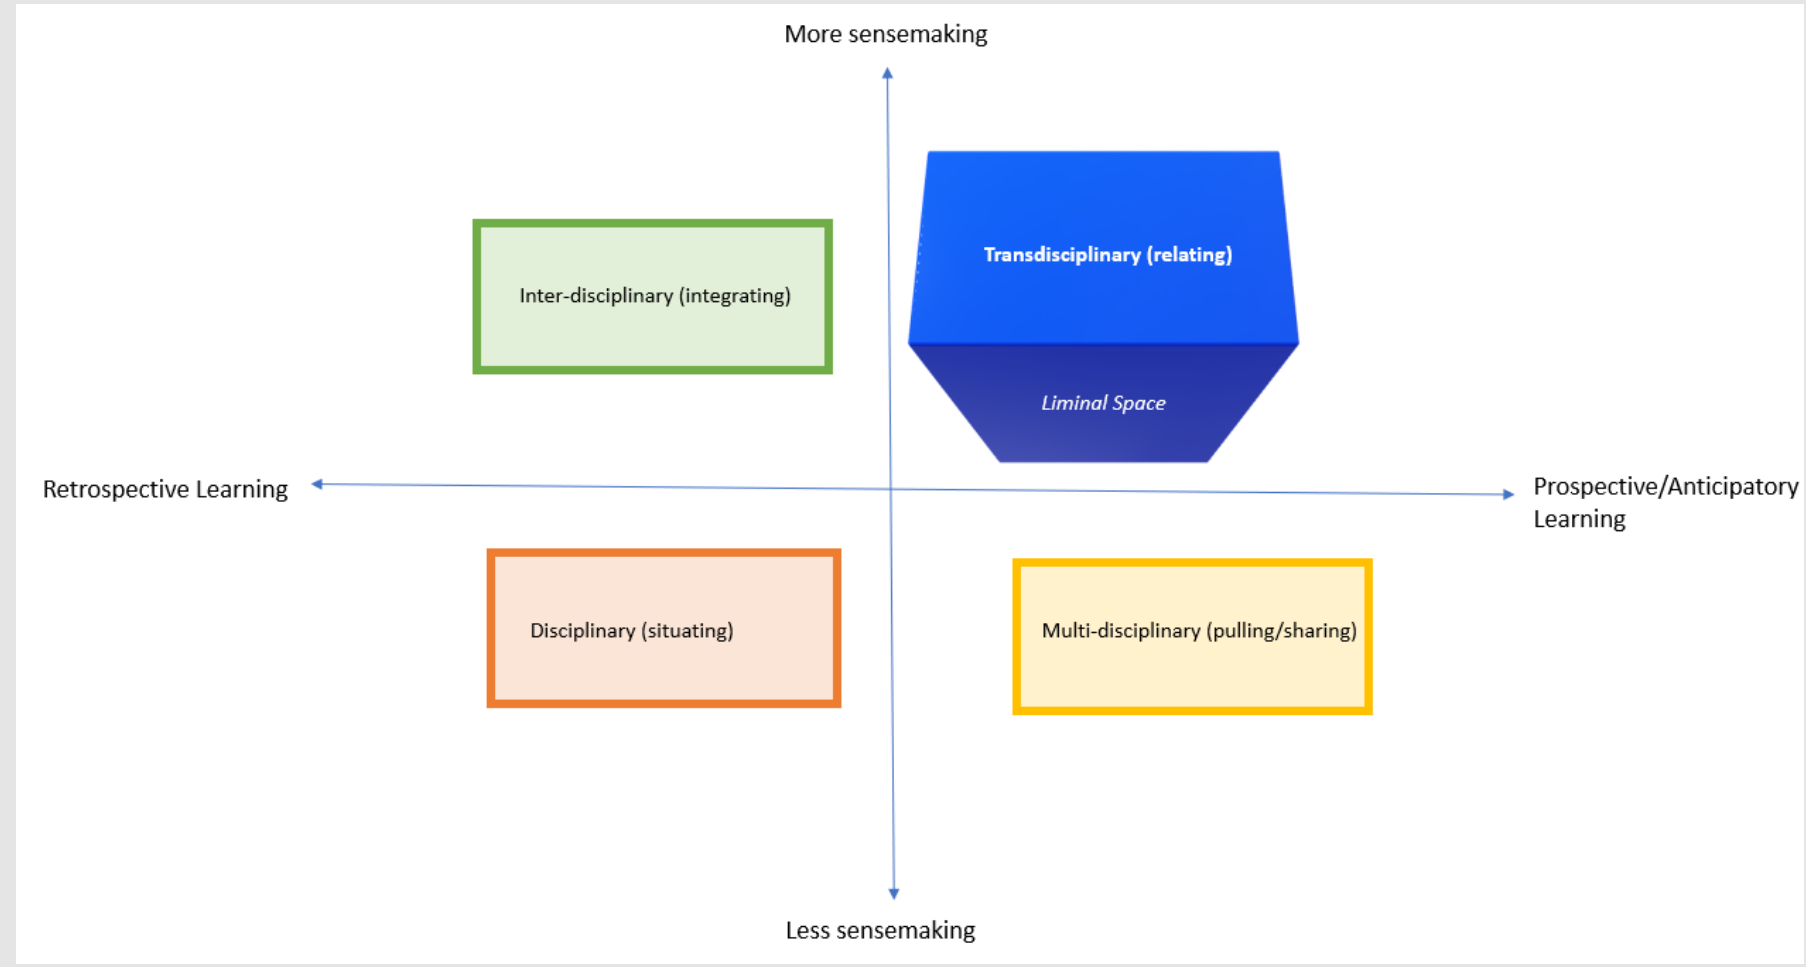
More sensemaking

Inter-disciplinary (integrating)

Transdisciplinary (relating)

Liminal Space

Retrospective Learning

Prospective/Anticipatory Learning

Disciplinary (situating)

Multi-disciplinary (pulling/sharing)

Less sensemaking